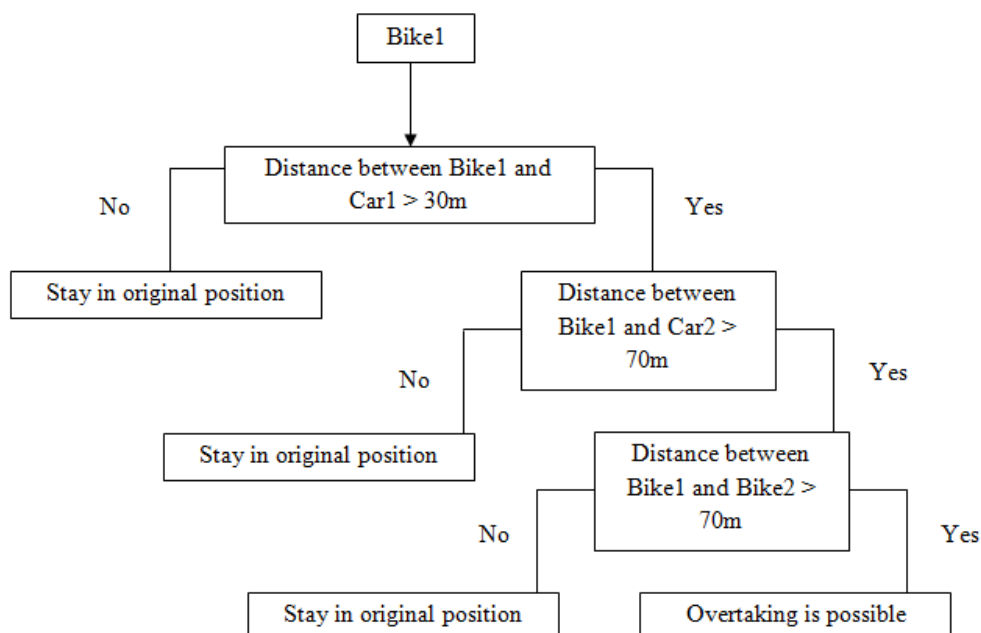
Bike1

Distance between Bike1 and Car1 > 30m

No

Yes

Stay in original position

Distance between Bike1 and Car2 > 70m

No

Yes

Stay in original position

Distance between Bike1 and Bike2 > 70m

No

Yes

Stay in original position

Overtaking is possible